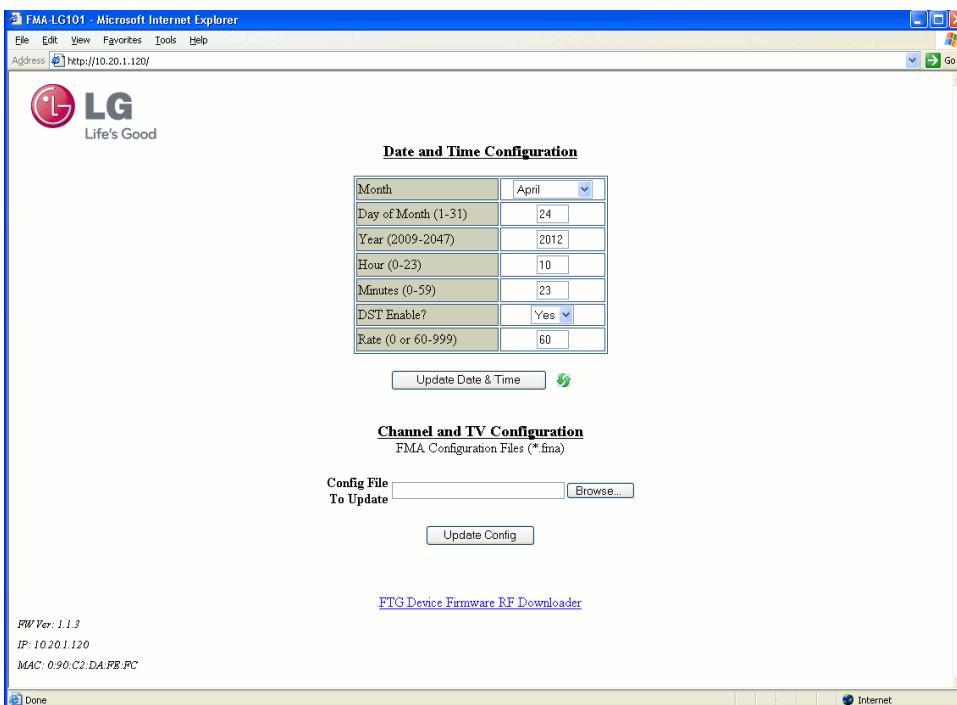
FMA-LG101 - Microsoft Internet Explorer

File Edit View Favorites Tools Help

Address http://10.20.1.120/

Go

LG
Life's Good

Date and Time Configuration

| Month | April |
|---|---|
| Day of Month (1-31) | 24 |
| Year (2009-2047) | 2012 |
| Hour (0-23) | 10 |
| Minutes (0-59) | 23 |
| DST Enable? | Yes |
| Rate (0 or 60-999) | 60 |

Update Date & Time

Channel and TV Configuration
FMA Configuration Files (*.fma)

Config File To Update

Browse...

Update Config

FTG Device Firmware RF Downloader

FW Ver: 1.1.3
IP: 10.20.1.120
MAC: 0:90:C2:DA:FE:FC

Done

Internet